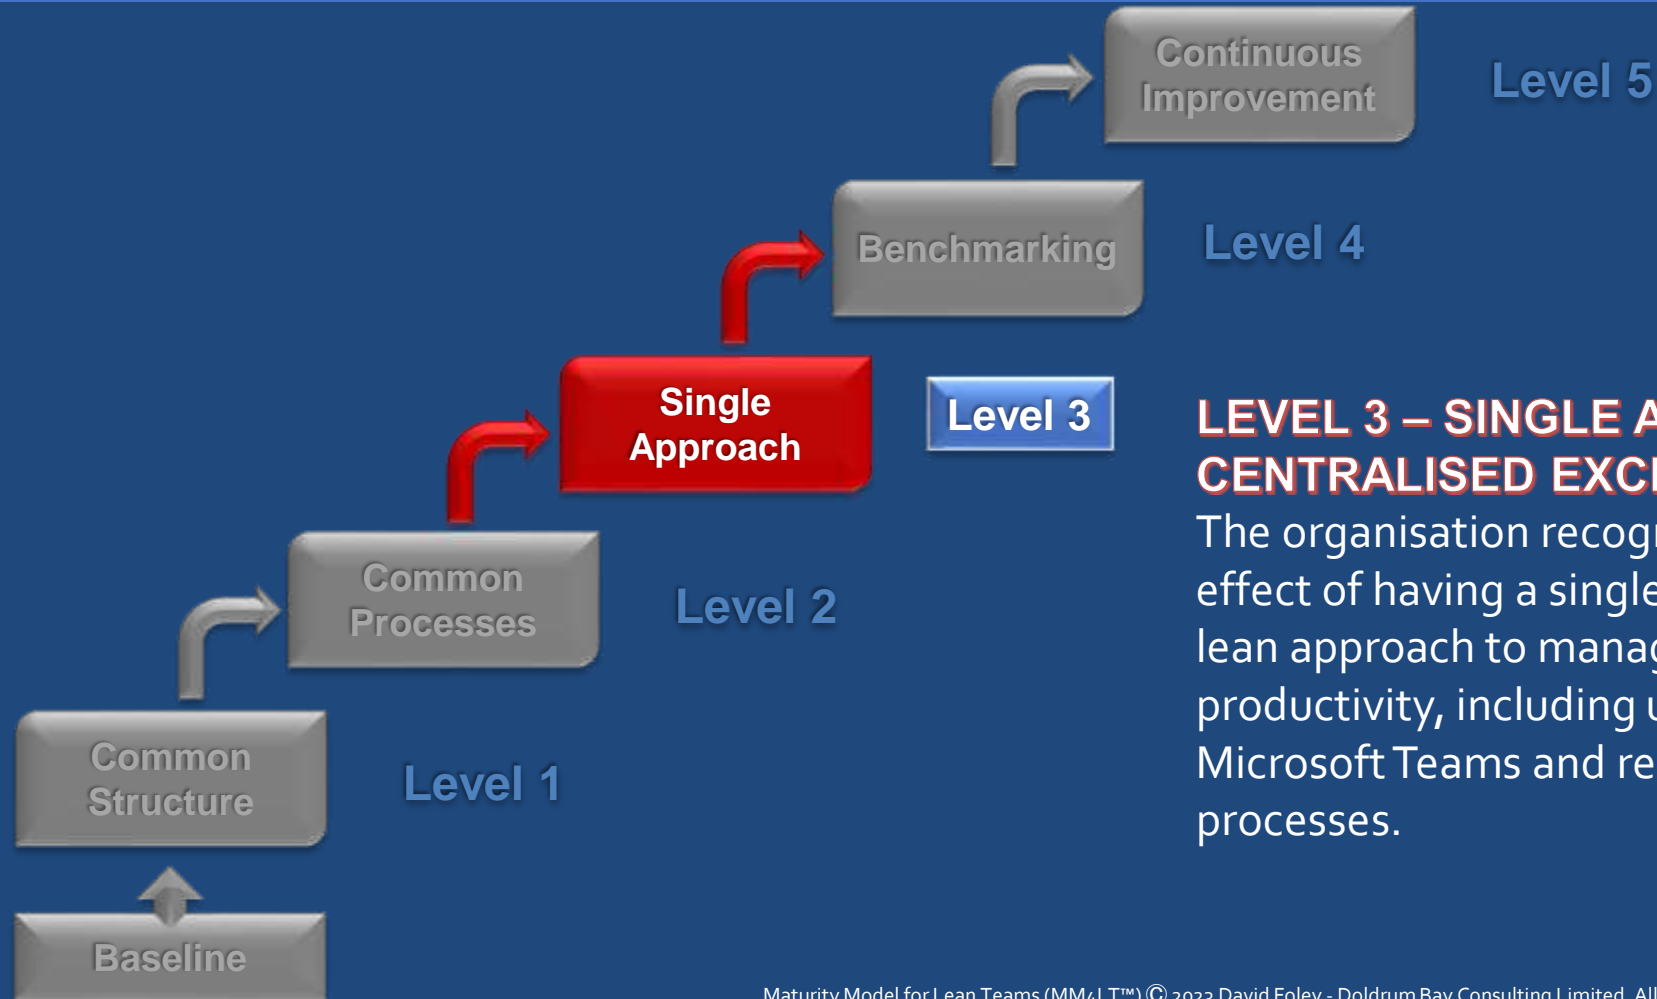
Continuous Improvement

Level 5

Benchmarking

Level 4

Single Approach

Level 3

LEVEL 3 – SINGLE A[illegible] CENTRALISED EXC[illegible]

The organisation recog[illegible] effect of having a single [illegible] lean approach to manag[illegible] productivity, including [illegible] Microsoft Teams and re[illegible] processes.

Common Processes

Level 2

Common Structure

Level 1

Baseline

Maturity Model for Lean Teams (MM4LT™) © 2023 David Foley - Doldrum Bay Consulting Limited. All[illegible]